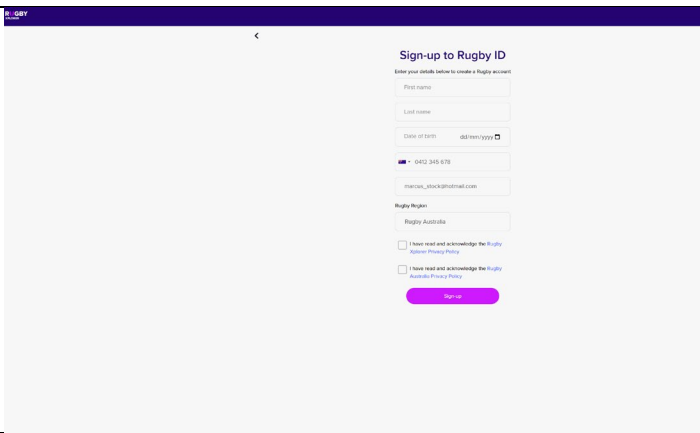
RUGBY XPLORER

<

Sign-up to Rugby ID

Enter your details below to create a Rugby account

First name

Last name

Date of birth dd/mm/yyyy

0412 345 678

marcus_stock@hotmail.com

Rugby Region

Rugby Australia

I have read and acknowledge the Rugby Xplorer Privacy Policy

I have read and acknowledge the Rugby Australia Privacy Policy

Sign-up